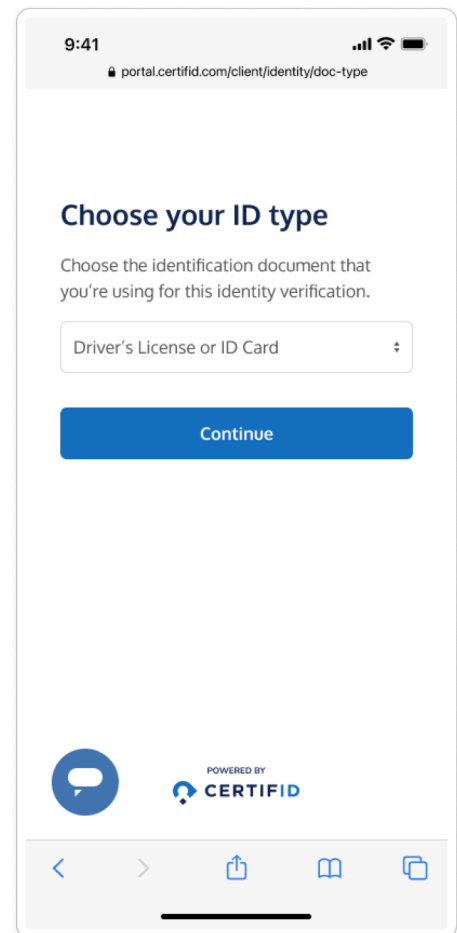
9:41

portal.certifid.com/client/identity/doc-type

Choose your ID type

Choose the identification document that you're using for this identity verification.

Driver's License or ID Card

Continue

POWERED BY
CERTIFID